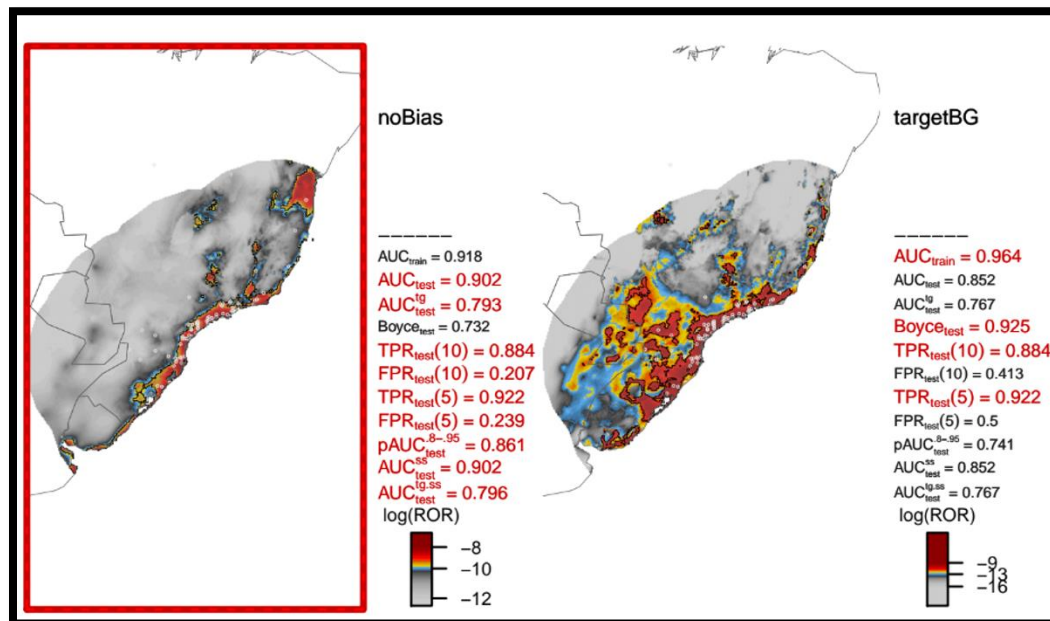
noBias

------

$AUC_{train} = 0.918$
$AUC_{test} = 0.902$
$AUC_{test}^{tg} = 0.793$
$Boyce_{test} = 0.732$
$TPR_{test}(10) = 0.884$
$FPR_{test}(10) = 0.207$
$TPR_{test}(5) = 0.922$
$FPR_{test}(5) = 0.239$
$pAUC_{test}^{.8-.95} = 0.861$
$AUC_{test}^{ss} = 0.902$
$AUC_{test}^{tg.ss} = 0.796$
log(ROR)

−8
−10
−12

targetBG

------

$AUC_{train} = 0.964$
$AUC_{test} = 0.852$
$AUC_{test}^{tg} = 0.767$
$Boyce_{test} = 0.925$
$TPR_{test}(10) = 0.884$
$FPR_{test}(10) = 0.413$
$TPR_{test}(5) = 0.922$
$FPR_{test}(5) = 0.5$
$pAUC_{test}^{.8-.95} = 0.741$
$AUC_{test}^{ss} = 0.852$
$AUC_{test}^{tg.ss} = 0.767$
log(ROR)

−9
−13
−16